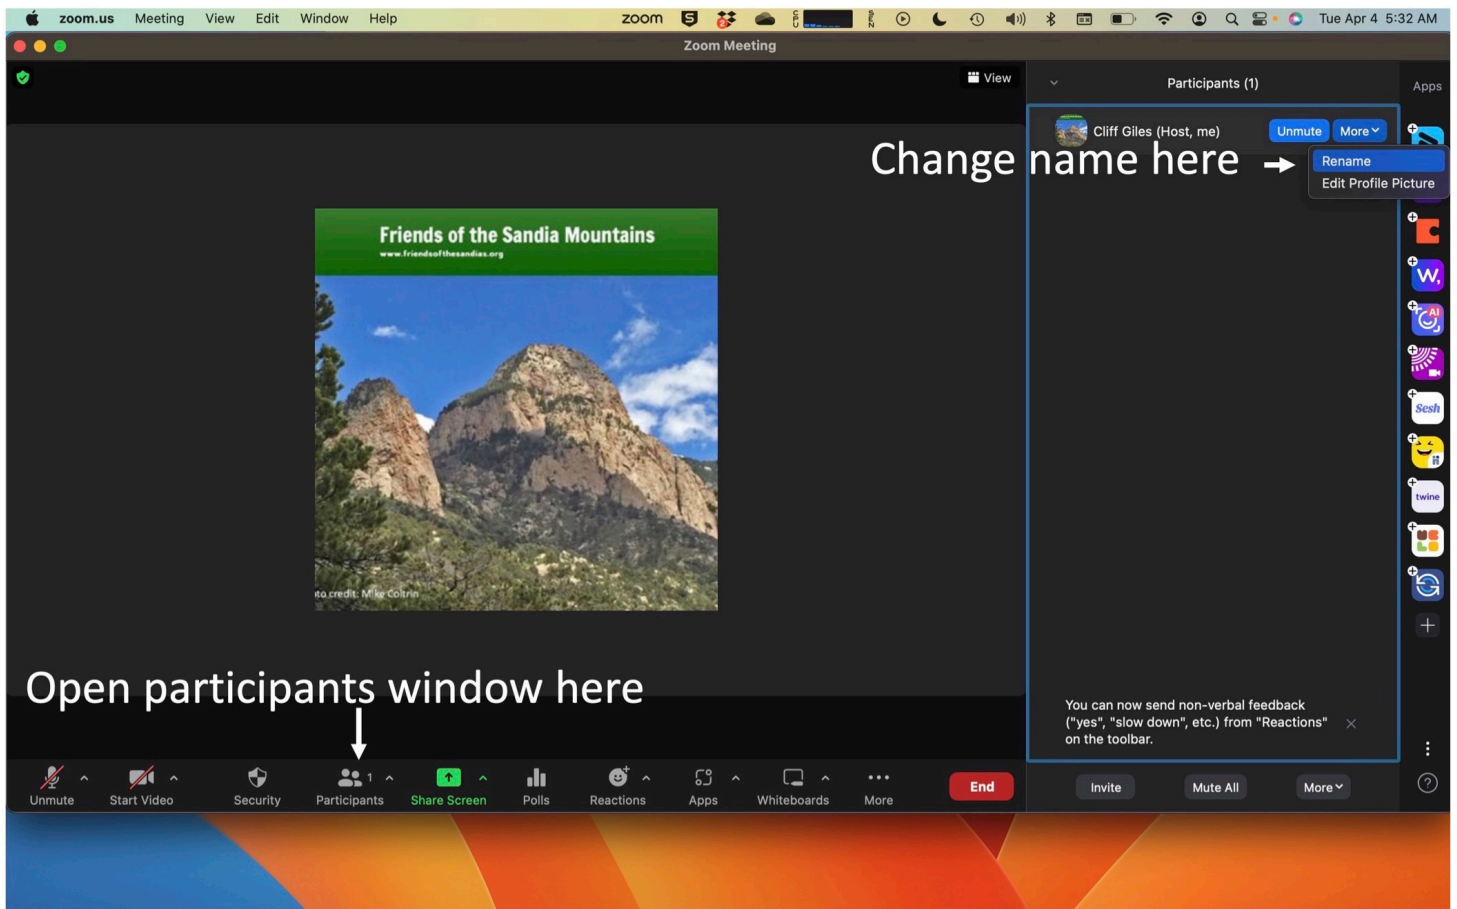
zoom.us Meeting View Edit Window Help

zoom

Tue Apr 4 5:32 AM

Zoom Meeting

View

Participants (1)

Apps

Cliff Giles (Host, me) Unmute More

Change name here

Rename
Edit Profile Picture

Friends of the Sandia Mountains
www.friendsofthesandias.org

to credit: Mike Coltrin

Sesh

twine

Open participants window here

You can now send non-verbal feedback ("yes", "slow down", etc.) from "Reactions" on the toolbar.

Unmute Start Video Security Participants 1 Share Screen Polls Reactions Apps Whiteboards More End

Invite Mute All More